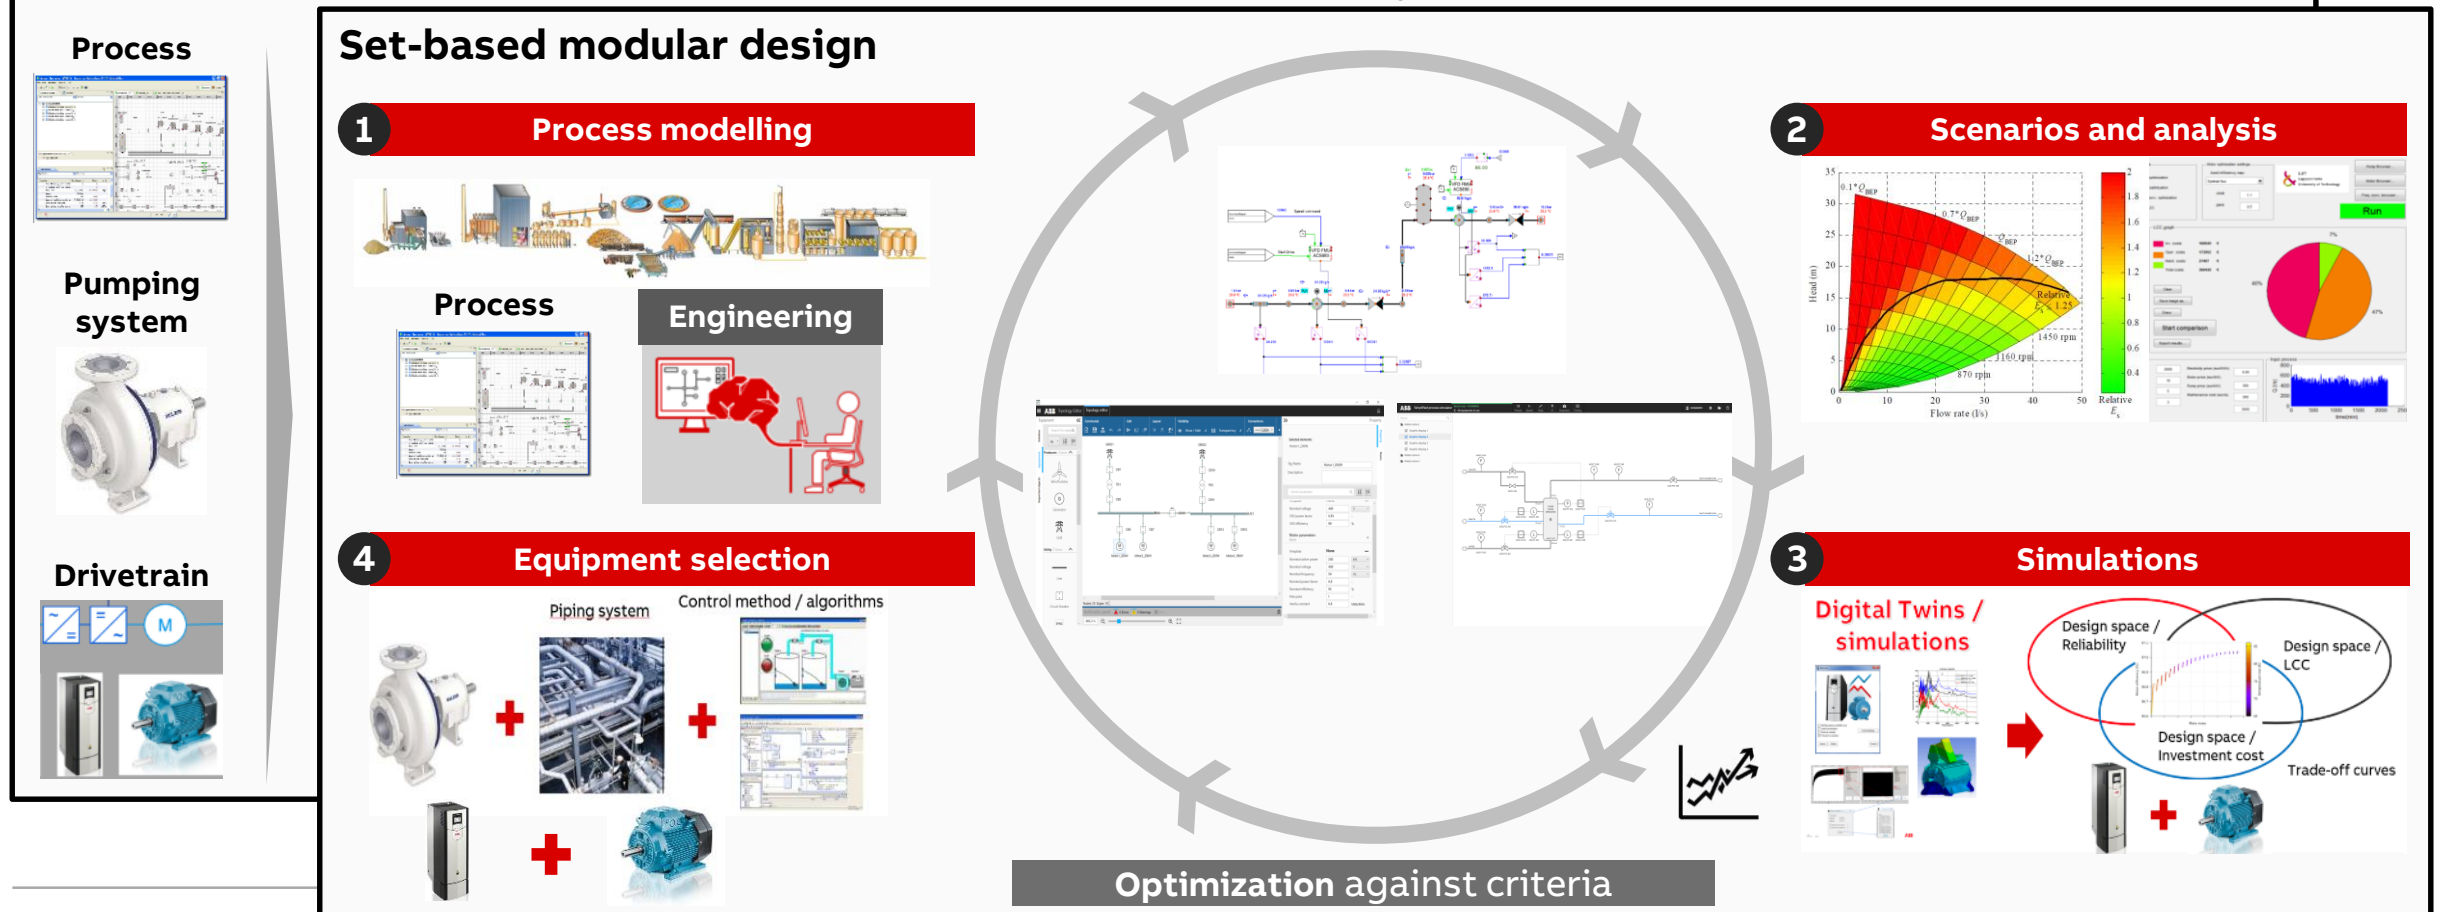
Process

Pumping system

Drivetrain

M

Set-based modular design

1 Process modelling

Process

Engineering

2 Scenarios and analysis

Run

Head (m)

Flow rate (l/s)

1450 rpm

1160 rpm

870 rpm

Relative

3 Simulations

Digital Twins / simulations

Design space / Reliability

Design space / LCC

Design space / Investment cost

Trade-off curves

4 Equipment selection

Piping system

Control method / algorithms

Optimization against criteria